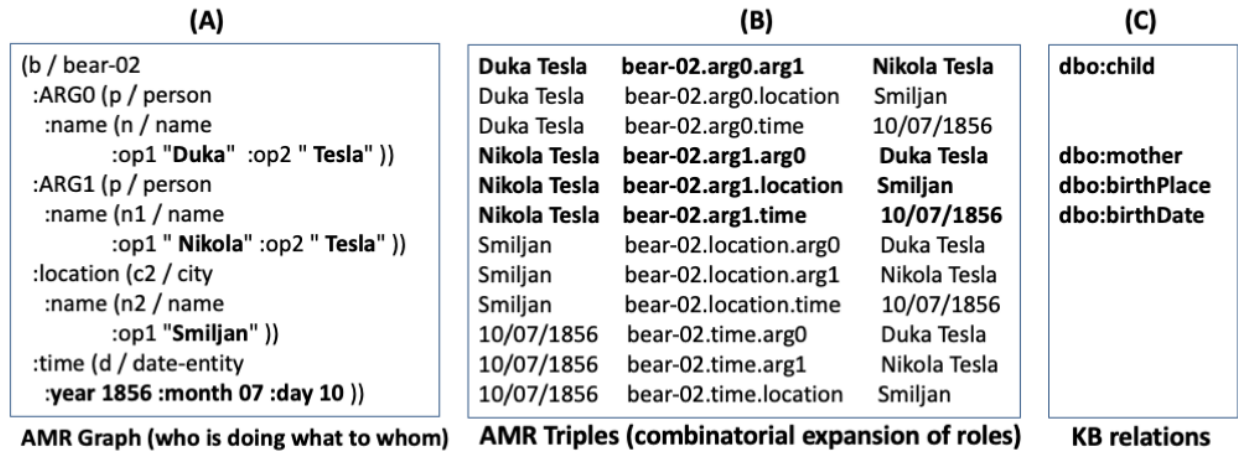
(A)

(b / bear-02
:ARG0 (p / person
:name (n / name
:op1 "Duka" :op2 " Tesla" ))
:ARG1 (p / person
:name (n1 / name
:op1 " Nikola" :op2 " Tesla" ))
:location (c2 / city
:name (n2 / name
:op1 "Smiljan" ))
:time (d / date-entity
:year 1856 :month 07 :day 10 ))

AMR Graph (who is doing what to whom)

(B)

| | | |
|---|---|---|
| Duka Tesla | bear-02.arg0.arg1 | Nikola Tesla |
| Duka Tesla | bear-02.arg0.location | Smiljan |
| Duka Tesla | bear-02.arg0.time | 10/07/1856 |
| Nikola Tesla | bear-02.arg1.arg0 | Duka Tesla |
| Nikola Tesla | bear-02.arg1.location | Smiljan |
| Nikola Tesla | bear-02.arg1.time | 10/07/1856 |
| Smiljan | bear-02.location.arg0 | Duka Tesla |
| Smiljan | bear-02.location.arg1 | Nikola Tesla |
| Smiljan | bear-02.location.time | 10/07/1856 |
| 10/07/1856 | bear-02.time.arg0 | Duka Tesla |
| 10/07/1856 | bear-02.time.arg1 | Nikola Tesla |
| 10/07/1856 | bear-02.time.location | Smiljan |

AMR Triples (combinatorial expansion of roles)

(C)

dbo:child

dbo:mother
dbo:birthPlace
dbo:birthDate

KB relations